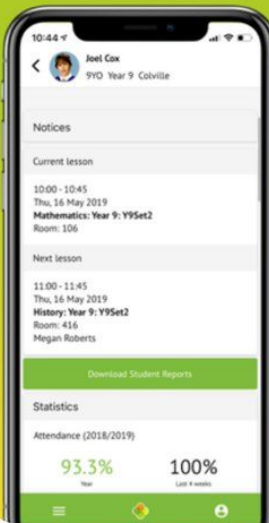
10:44

Joel Cox
9YO Year 9 Colville

Notices

Current lesson

10:00 - 10:45
Thu, 16 May 2019
Mathematics: Year 9: Y9Set2
Room: 106

Next lesson

11:00 - 11:45
Thu, 16 May 2019
History: Year 9: Y9Set2
Room: 416
Megan Roberts

Download Student Reports

Statistics

Attendance (2018/2019)

93.3%
Year

100%
Last 4 weeks